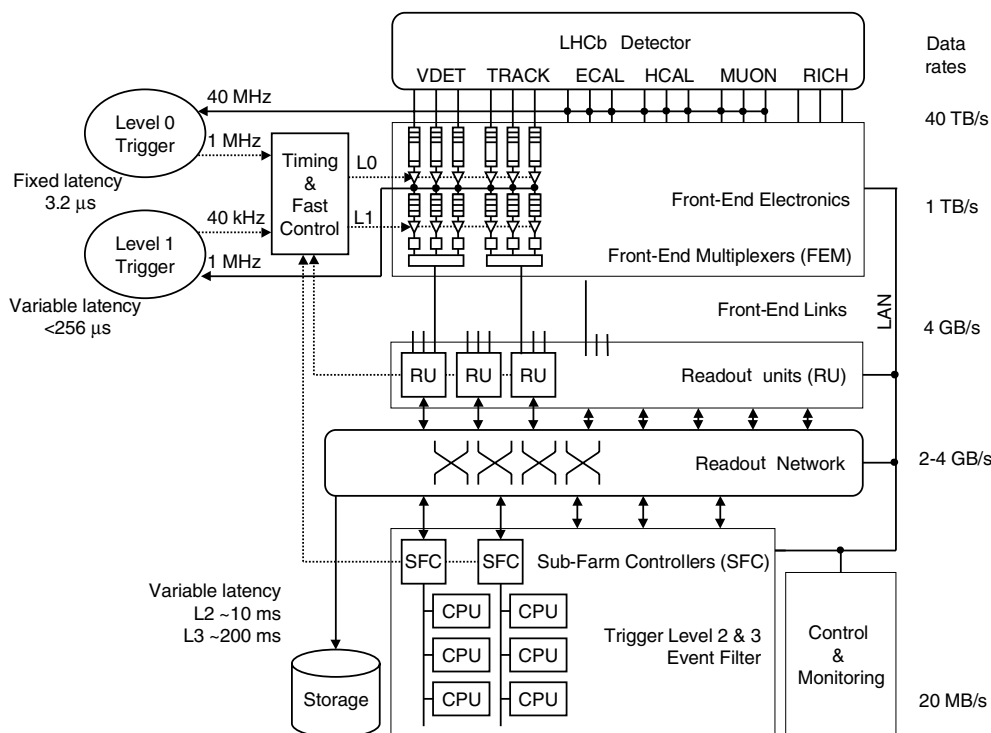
LHCb Detector

VDET TRACK ECAL HCAL MUON RICH

Data rates

40 MHz

Level 0 Trigger

1 MHz

40 TB/s

Timing & Fast Control

L0

Fixed latency 3.2 µs

40 kHz

L1

Front-End Electronics

1 TB/s

Level 1 Trigger

1 MHz

Front-End Multiplexers (FEM)

Variable latency <256 µs

Front-End Links

LAN

4 GB/s

RU RU RU

Readout units (RU)

Readout Network

2-4 GB/s

SFC SFC

Sub-Farm Controllers (SFC)

Variable latency
L2 ~10 ms
L3 ~200 ms

CPU CPU
CPU CPU
CPU CPU

Trigger Level 2 & 3 Event Filter

Control & Monitoring

Storage

20 MB/s